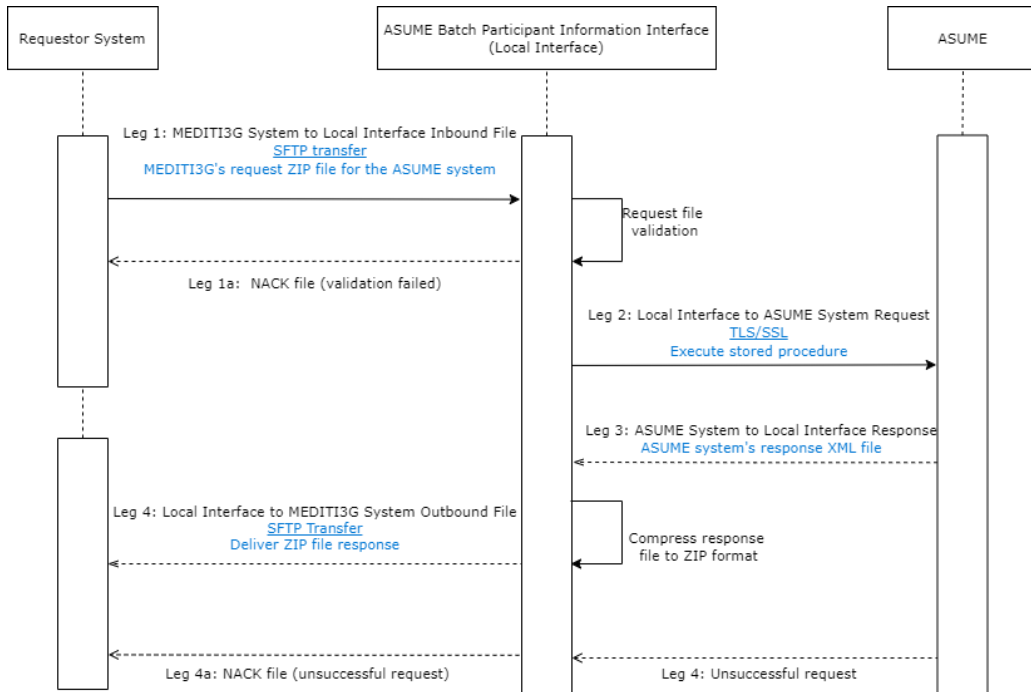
Requestor System

ASUME Batch Participant Information Interface (Local Interface)

ASUME

Leg 1: MEDITI3G System to Local Interface Inbound File
SFTP transfer
MEDITI3G's request ZIP file for the ASUME system

Request file validation

Leg 1a: NACK file (validation failed)

Leg 2: Local Interface to ASUME System Request
TLS/SSL
Execute stored procedure

Leg 3: ASUME System to Local Interface Response
ASUME system's response XML file

Leg 4: Local Interface to MEDITI3G System Outbound File
SFTP Transfer
Deliver ZIP file response

Compress response file to ZIP format

Leg 4a: NACK file (unsuccessful request)

Leg 4: Unsuccessful request